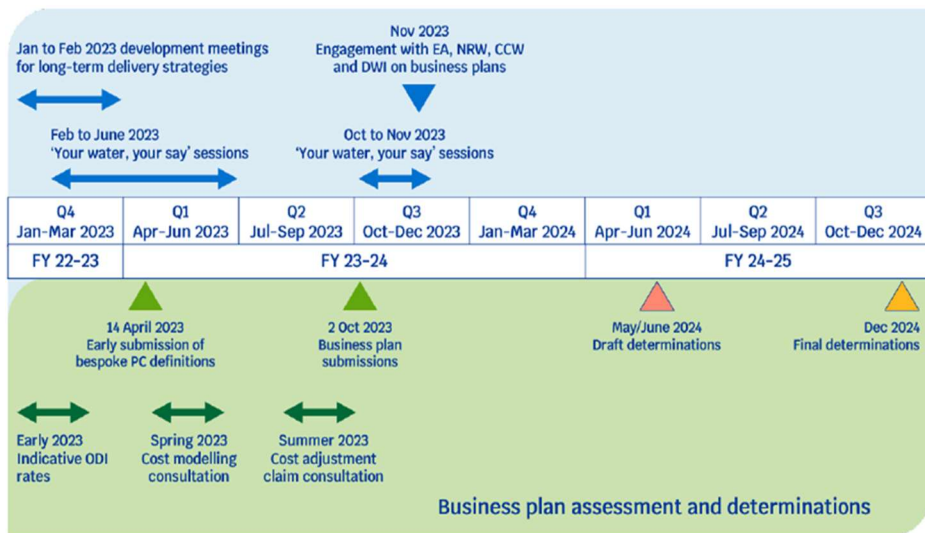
Jan to Feb 2023 development meetings for long-term delivery strategies

Nov 2023
Engagement with EA, NRW, CCW and DWI on business plans

Feb to June 2023
'Your water, your say' sessions

Oct to Nov 2023
'Your water, your say' sessions

| Q4 Jan-Mar 2023 | Q1 Apr-Jun 2023 | Q2 Jul-Sep 2023 | Q3 Oct-Dec 2023 | Q4 Jan-Mar 2024 | Q1 Apr-Jun 2024 | Q2 Jul-Sep 2024 | Q3 Oct-Dec 2024 |
|---|---|---|---|---|---|---|---|
| FY 22-23 | FY 23-24 | | | | FY 24-25 | | |

14 April 2023
Early submission of bespoke PC definitions

2 Oct 2023
Business plan submissions

May/June 2024
Draft determinations

Dec 2024
Final determinations

Early 2023
Indicative ODI rates

Spring 2023
Cost modelling consultation

Summer 2023
Cost adjustment claim consultation

Business plan assessment and determinations